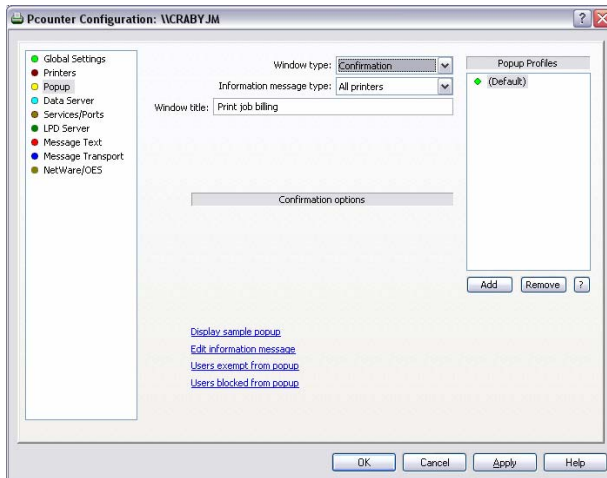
Pcounter Configuration: \\CRABYJM

?

Global Settings
Printers
Popup
Data Server
Services/Ports
LPD Server
Message Text
Message Transport
NetWare/OES

Window type: Confirmation
Information message type: All printers
Window title: Print job billing

Confirmation options

Popup Profiles
(Default)

Add
Remove
?

Display sample popup
Edit information message
Users exempt from popup
Users blocked from popup

OK
Cancel
Apply
Help